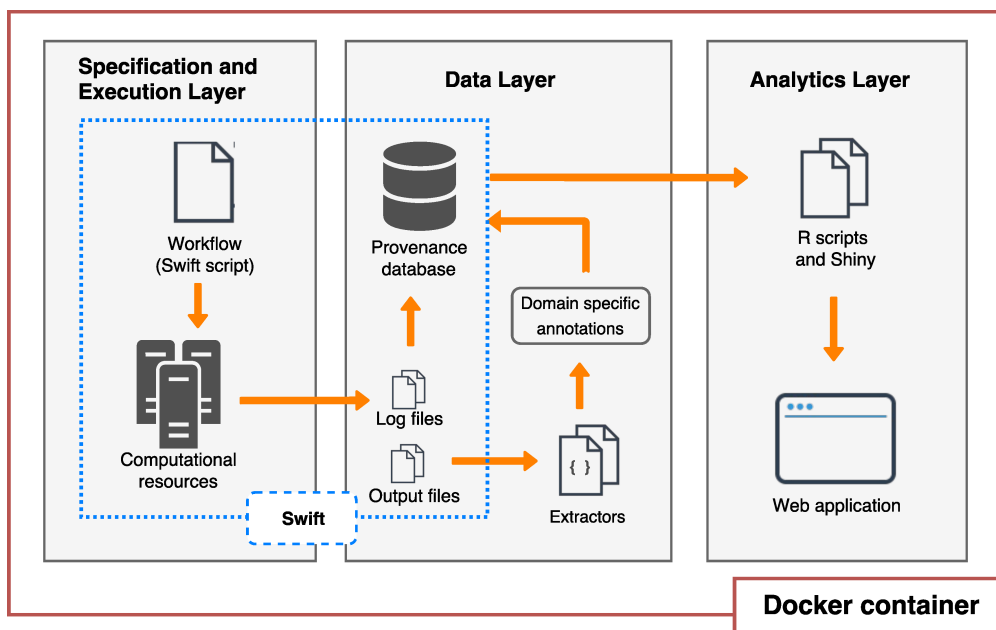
Specification and Execution Layer

Workflow (Swift script)

Computational resources

Data Layer

Provenance database

Log files

Output files

Swift

Domain specific annotations

{ }

Extractors

Analytics Layer

R scripts and Shiny

Web application

Docker container